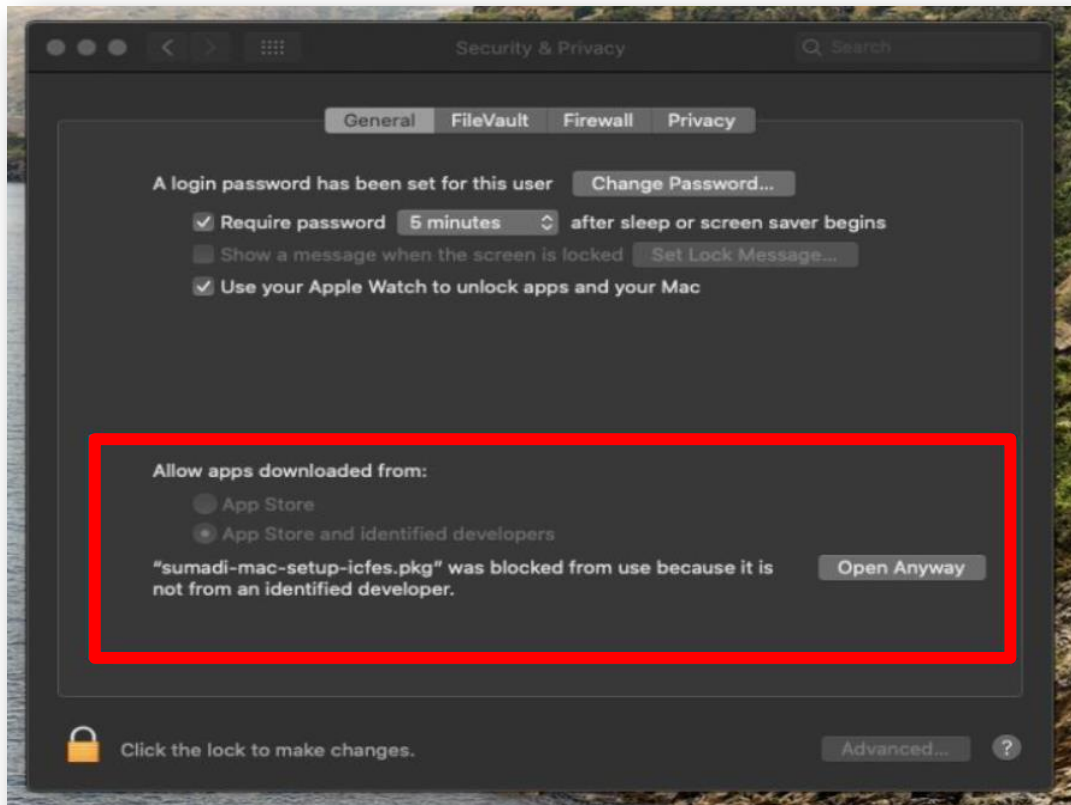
Security & Privacy

Search

General FileVault Firewall Privacy

A login password has been set for this user Change Password...

Require password 5 minutes after sleep or screen saver begins

Show a message when the screen is locked Set Lock Message...

Use your Apple Watch to unlock apps and your Mac

Allow apps downloaded from:

App Store

App Store and identified developers

"sumadi-mac-setup-icfes.pkg" was blocked from use because it is not from an identified developer.

Open Anyway

Click the lock to make changes.

Advanced...

?